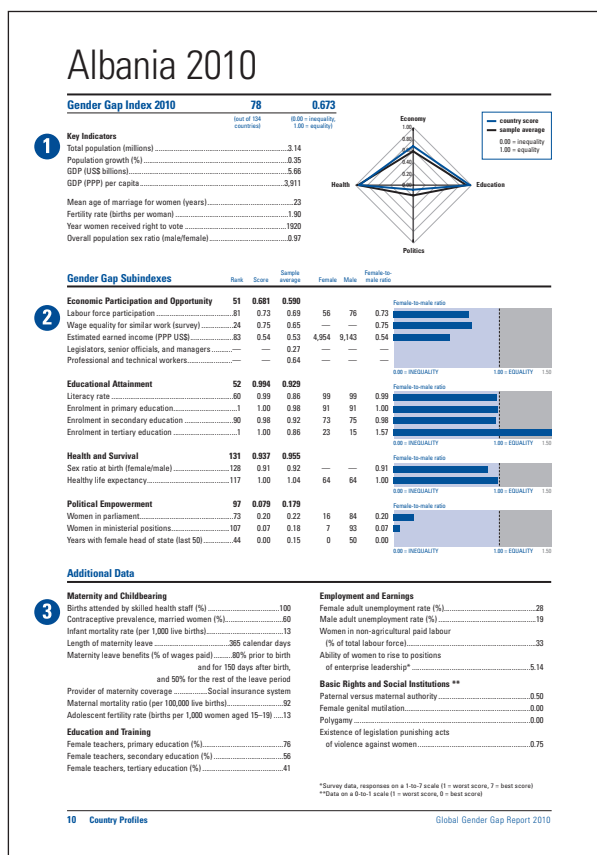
Albania 2010

Gender Gap Index 2010 78 0.673
(out of 134 countries) (0.00 = inequality, 1.00 = equality)

1

Key Indicators
Total population (millions) 3.14
Population growth (%) 0.35
GDP (US$ billions) 5.66
GDP (PPP) per capita 3,911

Mean age of marriage for women (years) 23
Fertility rate (births per woman) 1.90
Year women received right to vote 1920
Overall population sex ratio (male/female) 0.97

Economy
1.00
0.80
0.60
0.40
0.20
0.00
Health
Education
Politics

country score
sample average
0.00 = inequality
1.00 = equality

Gender Gap Subindexes

| | Rank | Score | Sample average | Female | Male | Female-to-male ratio |
|---|---|---|---|---|---|---|
| **Economic Participation and Opportunity** | 51 | 0.681 | 0.590 | | | |
| Labour force participation | 81 | 0.73 | 0.69 | 56 | 76 | 0.73 |
| Wage equality for similar work (survey) | 24 | 0.75 | 0.65 | — | — | 0.75 |
| Estimated earned income (PPP US$) | 83 | 0.54 | 0.53 | 4,954 | 9,143 | 0.54 |
| Legislators, senior officials, and managers | — | — | 0.27 | — | — | — |
| Professional and technical workers | — | — | 0.64 | — | — | — |
| **Educational Attainment** | 52 | 0.994 | 0.929 | | | |
| Literacy rate | 60 | 0.99 | 0.86 | 99 | 99 | 0.99 |
| Enrolment in primary education | 1 | 1.00 | 0.98 | 91 | 91 | 1.00 |
| Enrolment in secondary education | 90 | 0.98 | 0.92 | 73 | 75 | 0.98 |
| Enrolment in tertiary education | 1 | 1.00 | 0.86 | 23 | 15 | 1.57 |
| **Health and Survival** | 131 | 0.937 | 0.955 | | | |
| Sex ratio at birth (female/male) | 128 | 0.91 | 0.92 | — | — | 0.91 |
| Healthy life expectancy | 117 | 1.00 | 1.04 | 64 | 64 | 1.00 |
| **Political Empowerment** | 97 | 0.079 | 0.179 | | | |
| Women in parliament | 73 | 0.20 | 0.22 | 16 | 84 | 0.20 |
| Women in ministerial positions | 107 | 0.07 | 0.18 | 7 | 93 | 0.07 |
| Years with female head of state (last 50) | 44 | 0.00 | 0.15 | 0 | 50 | 0.00 |

2

Female-to-male ratio
0.00 = INEQUALITY 1.00 = EQUALITY 1.50

Additional Data

3

Maternity and Childbearing
Births attended by skilled health staff (%) 100
Contraceptive prevalence, married women (%) 60
Infant mortality rate (per 1,000 live births) 13
Length of maternity leave 365 calendar days
Maternity leave benefits (% of wages paid) 80% prior to birth and for 150 days after birth, and 50% for the rest of the leave period
Provider of maternity coverage Social insurance system
Maternal mortality ratio (per 100,000 live births) 92
Adolescent fertility rate (births per 1,000 women aged 15–19) 13

Education and Training
Female teachers, primary education (%) 76
Female teachers, secondary education (%) 56
Female teachers, tertiary education (%) 41

Employment and Earnings
Female adult unemployment rate (%) 28
Male adult unemployment rate (%) 19
Women in non-agricultural paid labour (% of total labour force) 33
Ability of women to rise to positions of enterprise leadership* 5.14

Basic Rights and Social Institutions **
Paternal versus maternal authority 0.50
Female genital mutilation 0.00
Polygamy 0.00
Existence of legislation punishing acts of violence against women 0.75

*Survey data, responses on a 1-to-7 scale (1 = worst score, 7 = best score)
**Data on a 0-to-1 scale (1 = worst score, 0 = best score)

10 Country Profiles Global Gender Gap Report 2010